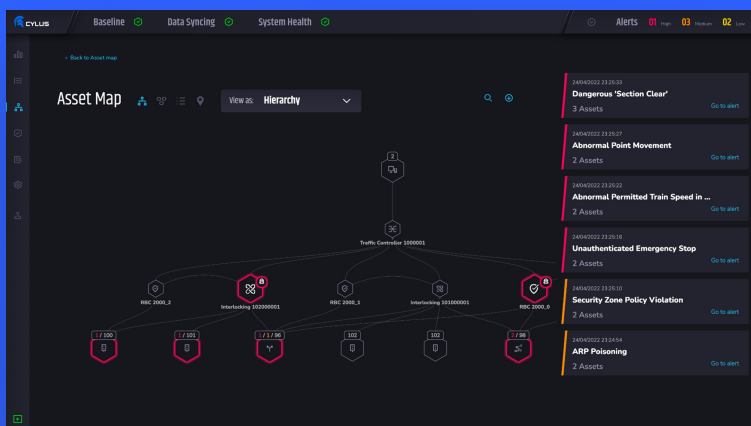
CYLUS

Baseline

Data Syncing

System Health

Alerts 01 High 03 Medium 02 Low

< Back to Asset map

Asset Map

View as: Hierarchy

2

Traffic Controller 1000001

RBC 2000_2

Interlocking 102000001

RBC 2000_1

Interlocking 101000001

RBC 2000_0

1 / 100

1 / 101

1 / 1 / 96

102

102

1 / 98

24/04/2022 23:25:33
Dangerous 'Section Clear'
3 Assets
Go to alert

24/04/2022 23:25:27
Abnormal Point Movement
2 Assets
Go to alert

24/04/2022 23:25:22
Abnormal Permitted Train Speed in ...
2 Assets
Go to alert

24/04/2022 23:25:18
Unauthenticated Emergency Stop
2 Assets
Go to alert

24/04/2022 23:25:10
Security Zone Policy Violation
2 Assets
Go to alert

24/04/2022 23:24:54
ARP Poisoning
2 Assets
Go to alert